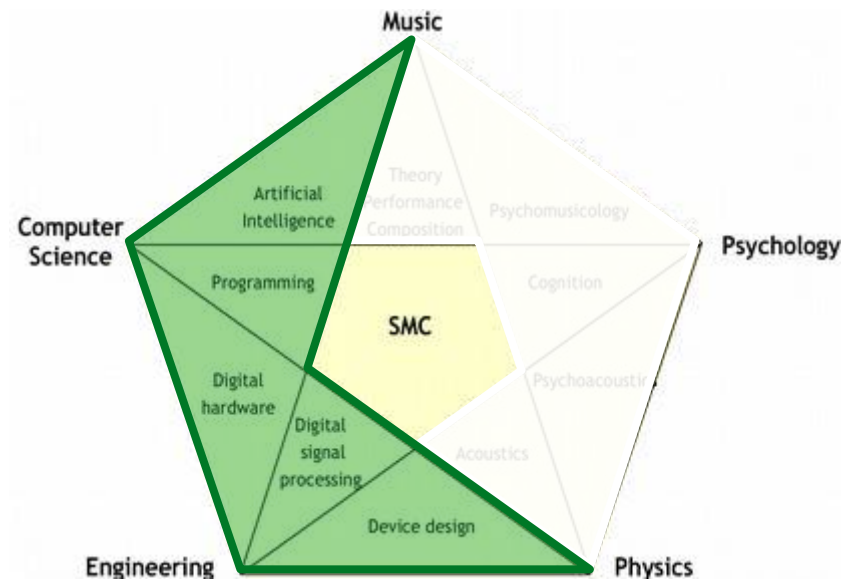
Music

Computer Science

Psychology

Engineering

Physics

Artificial Intelligence

Theory Performance Composition

Psychomusicology

Programming

SMC

Cognition

Digital hardware

Digital signal processing

Psychoacoustics

Acoustics

Device design